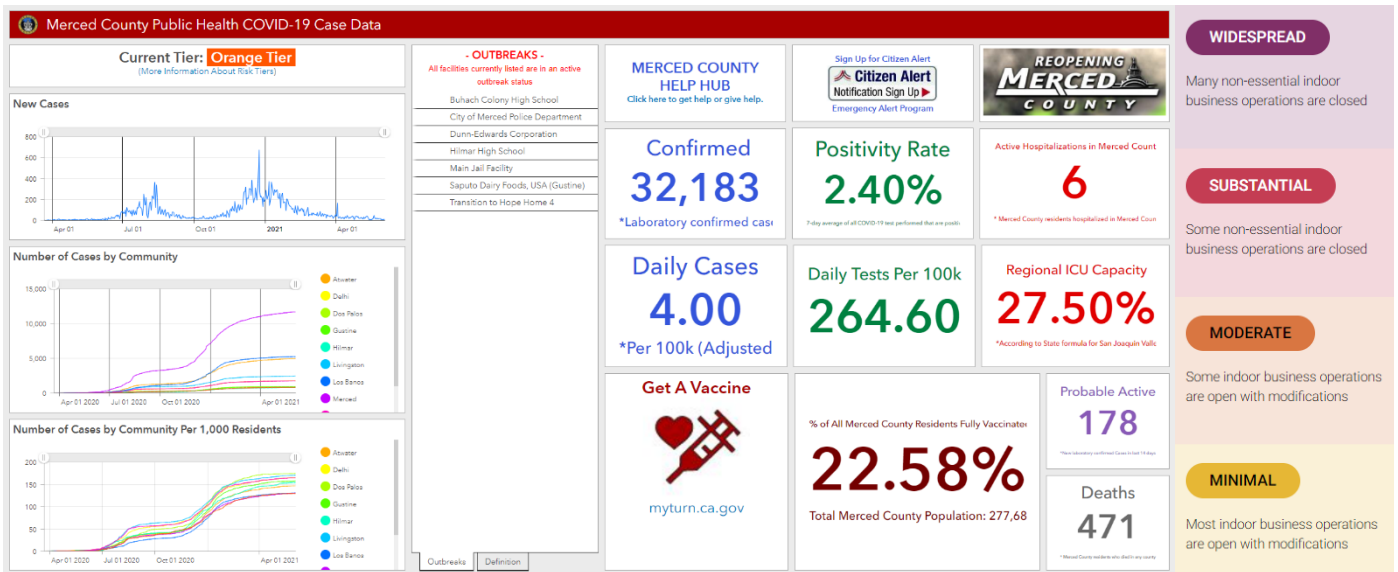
Merced County Public Health COVID-19 Case Data

Current Tier: Orange Tier
(More Information About Risk Tiers)

New Cases

800
600
400
200
0
Apr 01
Jul 01
Oct 01
2021
Apr 01

Number of Cases by Community

15,000
10,000
5,000
0
Apr 01 2020
Jul 01 2020
Oct 01 2020
Apr 01 2021

Atwater
Delhi
Dos Palos
Gustine
Hilmar
Livingston
Los Banos
Merced

Number of Cases by Community Per 1,000 Residents

200
150
100
50
0
Apr 01 2020
Jul 01 2020
Oct 01 2020
Apr 01 2021

Atwater
Delhi
Dos Palos
Gustine
Hilmar
Livingston
Los Banos

- OUTBREAKS -
All facilities currently listed are in an active outbreak status

Buhach Colony High School
City of Merced Police Department
Dunn-Edwards Corporation
Hilmar High School
Main Jail Facility
Saputo Dairy Foods, USA (Gustine)
Transition to Hope Home 4

Outbreaks
Definition

MERCED COUNTY HELP HUB
Click here to get help or give help.

Sign Up for Citizen Alert
Citizen Alert
Notification Sign Up
Emergency Alert Program

REOPENING MERCED COUNTY

Confirmed
32,183
*Laboratory confirmed case

Positivity Rate
2.40%
7-day average of all COVID-19 test performed that are positi

Active Hospitalizations in Merced Count
6
* Merced County residents hospitalized in Merced Coun

Daily Cases
4.00
*Per 100k (Adjusted

Daily Tests Per 100k
264.60

Regional ICU Capacity
27.50%
*According to State formula for San Joaquin Valle

Get A Vaccine
myturn.ca.gov

% of All Merced County Residents Fully Vaccinate
22.58%
Total Merced County Population: 277,68

Probable Active
178
*New laboratory confirmed Cases in last 14 days

Deaths
471
* Merced County residents who died in any county

WIDESPREAD
Many non-essential indoor business operations are closed

SUBSTANTIAL
Some non-essential indoor business operations are closed

MODERATE
Some indoor business operations are open with modifications

MINIMAL
Most indoor business operations are open with modifications